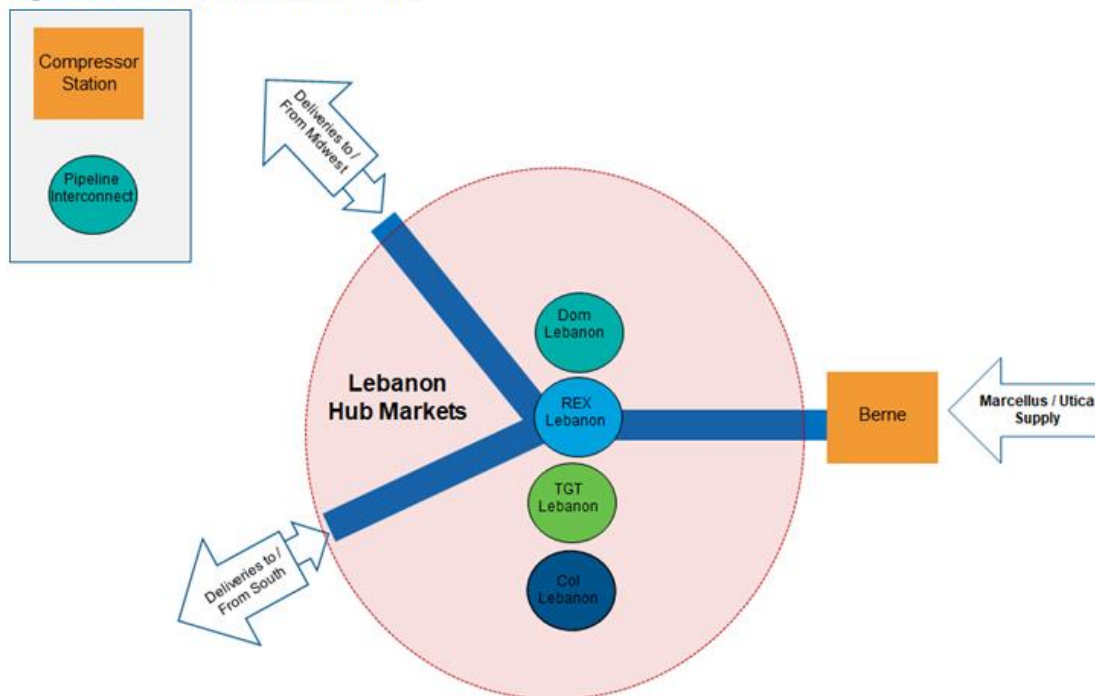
Compressor Station

Pipeline Interconnect

Deliveries to / From Midwest

Dom Lebanon

Lebanon Hub Markets

REX Lebanon

Berne

Marcellus / Utica Supply

TGT Lebanon

Deliveries to / From South

Col Lebanon